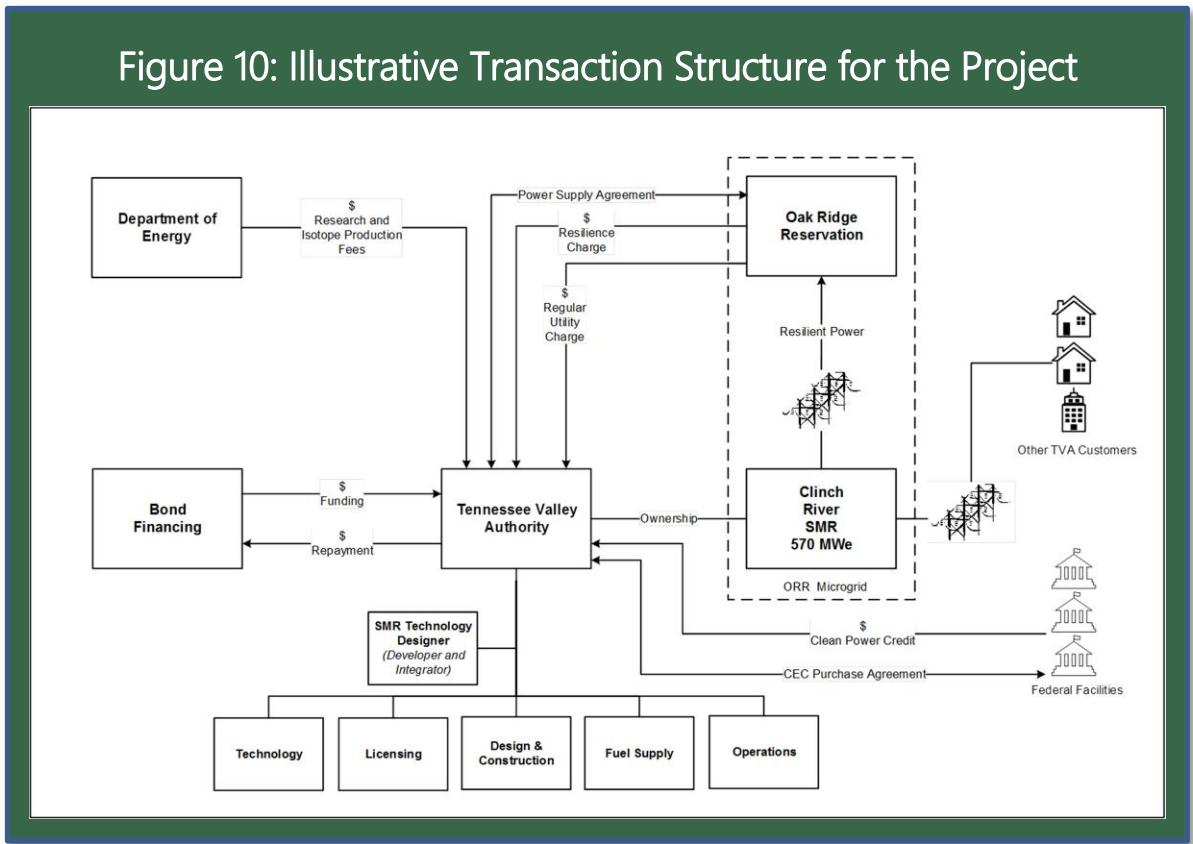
Figure 10: Illustrative Transaction Structure for the Project

Department of Energy

$
Research and Isotope Production Fees

Power Supply Agreement

$
Resilience Charge

$
Regular Utility Charge

Oak Ridge Reservation

Resilient Power

Other TVA Customers

Bond Financing

$
Funding

$
Repayment

Tennessee Valley Authority

Ownership

Clinch River SMR 570 MWe

ORR Microgrid

$
Clean Power Credit

CEC Purchase Agreement

Federal Facilities

SMR Technology Designer
(Developer and Integrator)

Technology

Licensing

Design & Construction

Fuel Supply

Operations